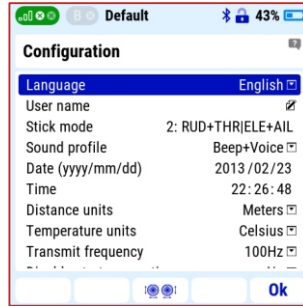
Default
43%
Configuration
Language English
User name
Stick mode 2: RUD+THR|ELE+AIL
Sound profile Beep+Voice
Date (yyyy/mm/dd) 2013/02/23
Time 22:26:48
Distance units Meters
Temperature units Celsius
Transmit frequency 100Hz
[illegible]
Ok